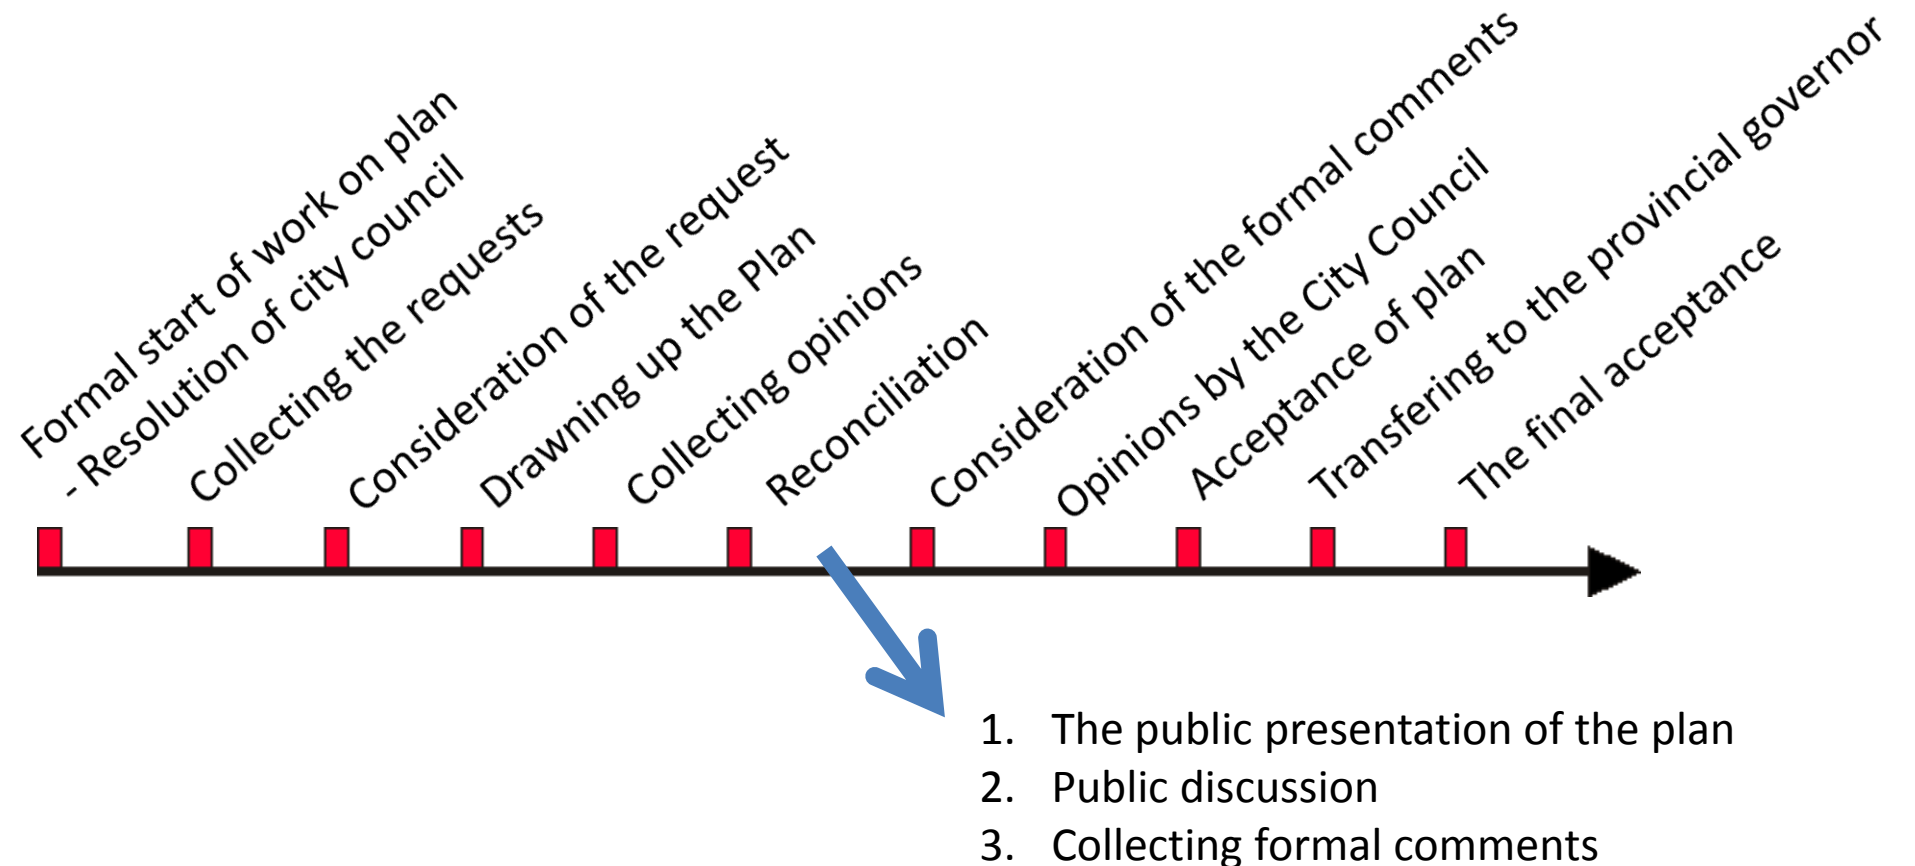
Formal start of work on plan
- Resolution of city council
Collecting the requests
Consideration of the request
Drawning up the Plan
Collecting opinions
Reconciliation
Consideration of the formal comments
Opinions by the City Council
Acceptance of plan
Transfering to the provincial governor
The final acceptance

1. The public presentation of the plan
2. Public discussion
3. Collecting formal comments